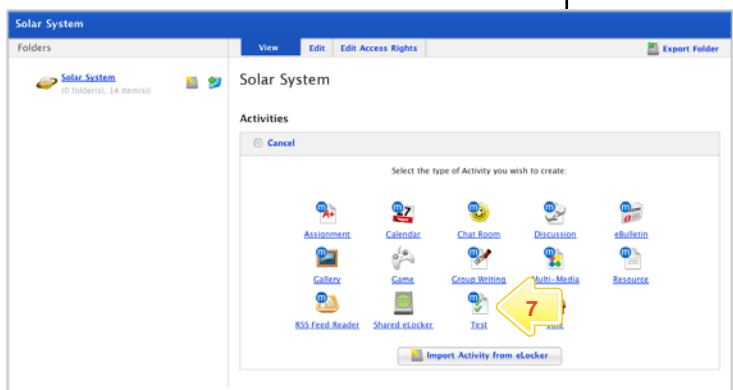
Solar System

Folders

Solar System
(0 folder(s), 14 item(s))

View | Edit | Edit Access Rights

Export Folder

Solar System

Activities

Cancel

Select the type of Activity you wish to create:

Assignment
Calendar
Chat Room
Discussion
eBulletin
Gallery
Game
Group Writing
Multi-Media
Resource
RSS Feed Reader
Shared eLocker
Test
Vote

7

Import Activity from eLocker